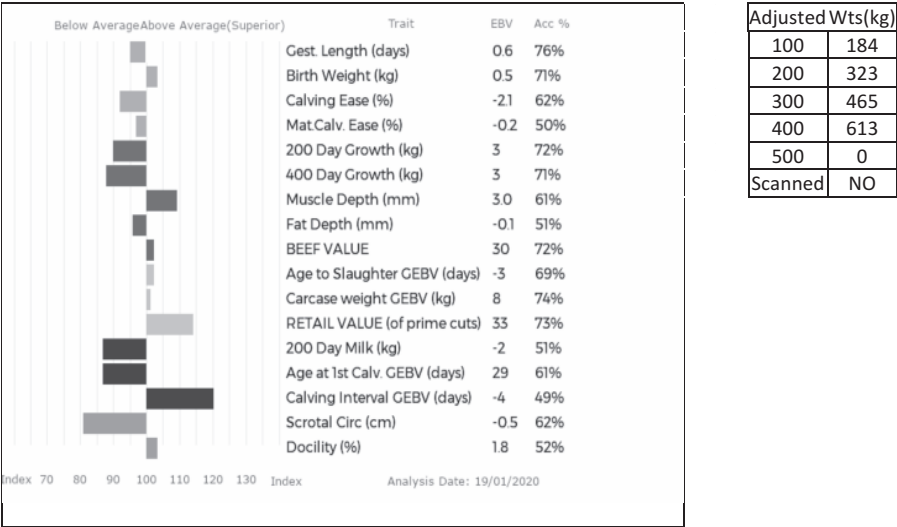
Below Average Above Average(Superior)

| Trait | EBV | Acc % |
|---|---|---|
| Gest. Length (days) | 0.6 | 76% |
| Birth Weight (kg) | 0.5 | 71% |
| Calving Ease (%) | -2.1 | 62% |
| Mat.Calv. Ease (%) | -0.2 | 50% |
| 200 Day Growth (kg) | 3 | 72% |
| 400 Day Growth (kg) | 3 | 71% |
| Muscle Depth (mm) | 3.0 | 61% |
| Fat Depth (mm) | -0.1 | 51% |
| BEEF VALUE | 30 | 72% |
| Age to Slaughter GEBV (days) | -3 | 69% |
| Carcase weight GEBV (kg) | 8 | 74% |
| RETAIL VALUE (of prime cuts) | 33 | 73% |
| 200 Day Milk (kg) | -2 | 51% |
| Age at 1st Calv. GEBV (days) | 29 | 61% |
| Calving Interval GEBV (days) | -4 | 49% |
| Scrotal Circ (cm) | -0.5 | 62% |
| Docility (%) | 1.8 | 52% |

Index 70 80 90 100 110 120 130 Index

Analysis Date: 19/01/2020

| Adjusted | Wts(kg) |
|---|---|
| 100 | 184 |
| 200 | 323 |
| 300 | 465 |
| 400 | 613 |
| 500 | 0 |
| Scanned | NO |